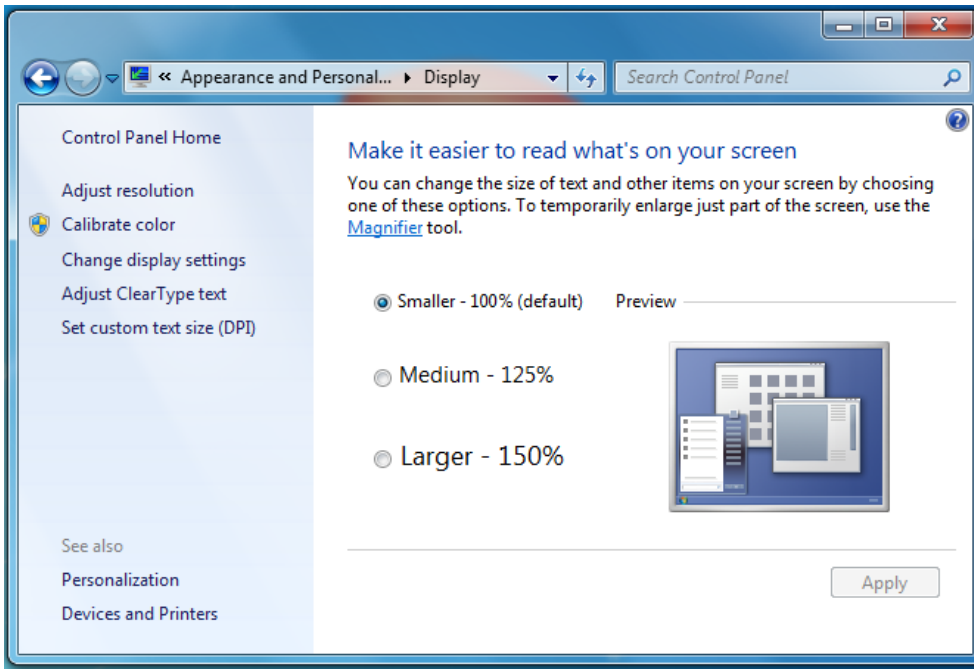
« Appearance and Personal... ▸ Display

Search Control Panel

Control Panel Home

Adjust resolution

Calibrate color

Change display settings

Adjust ClearType text

Set custom text size (DPI)

See also

Personalization

Devices and Printers

Make it easier to read what's on your screen

You can change the size of text and other items on your screen by choosing one of these options. To temporarily enlarge just part of the screen, use the Magnifier tool.

Smaller - 100% (default)

Preview

Medium - 125%

Larger - 150%

Apply